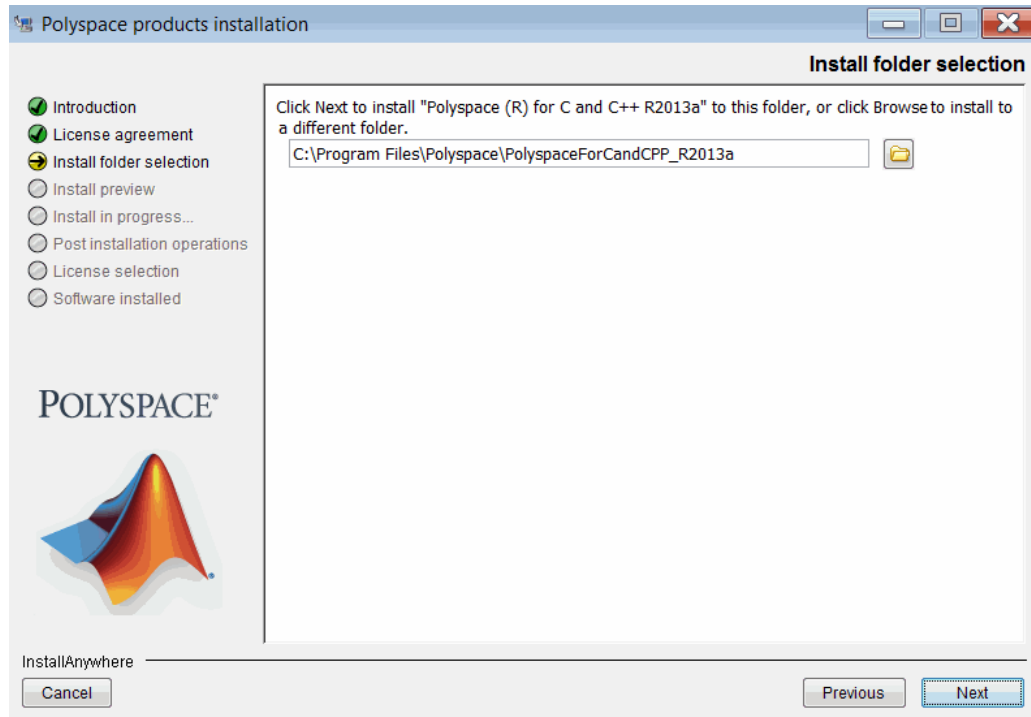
Polyspace products installation

Install folder selection

Introduction
License agreement
Install folder selection
Install preview
Install in progress...
Post installation operations
License selection
Software installed

POLYSPACE®

Click Next to install "Polyspace (R) for C and C++ R2013a" to this folder, or click Browse to install to a different folder.

C:\Program Files\Polyspace\PolyspaceForCandCPP_R2013a

InstallAnywhere

Cancel

Previous

Next